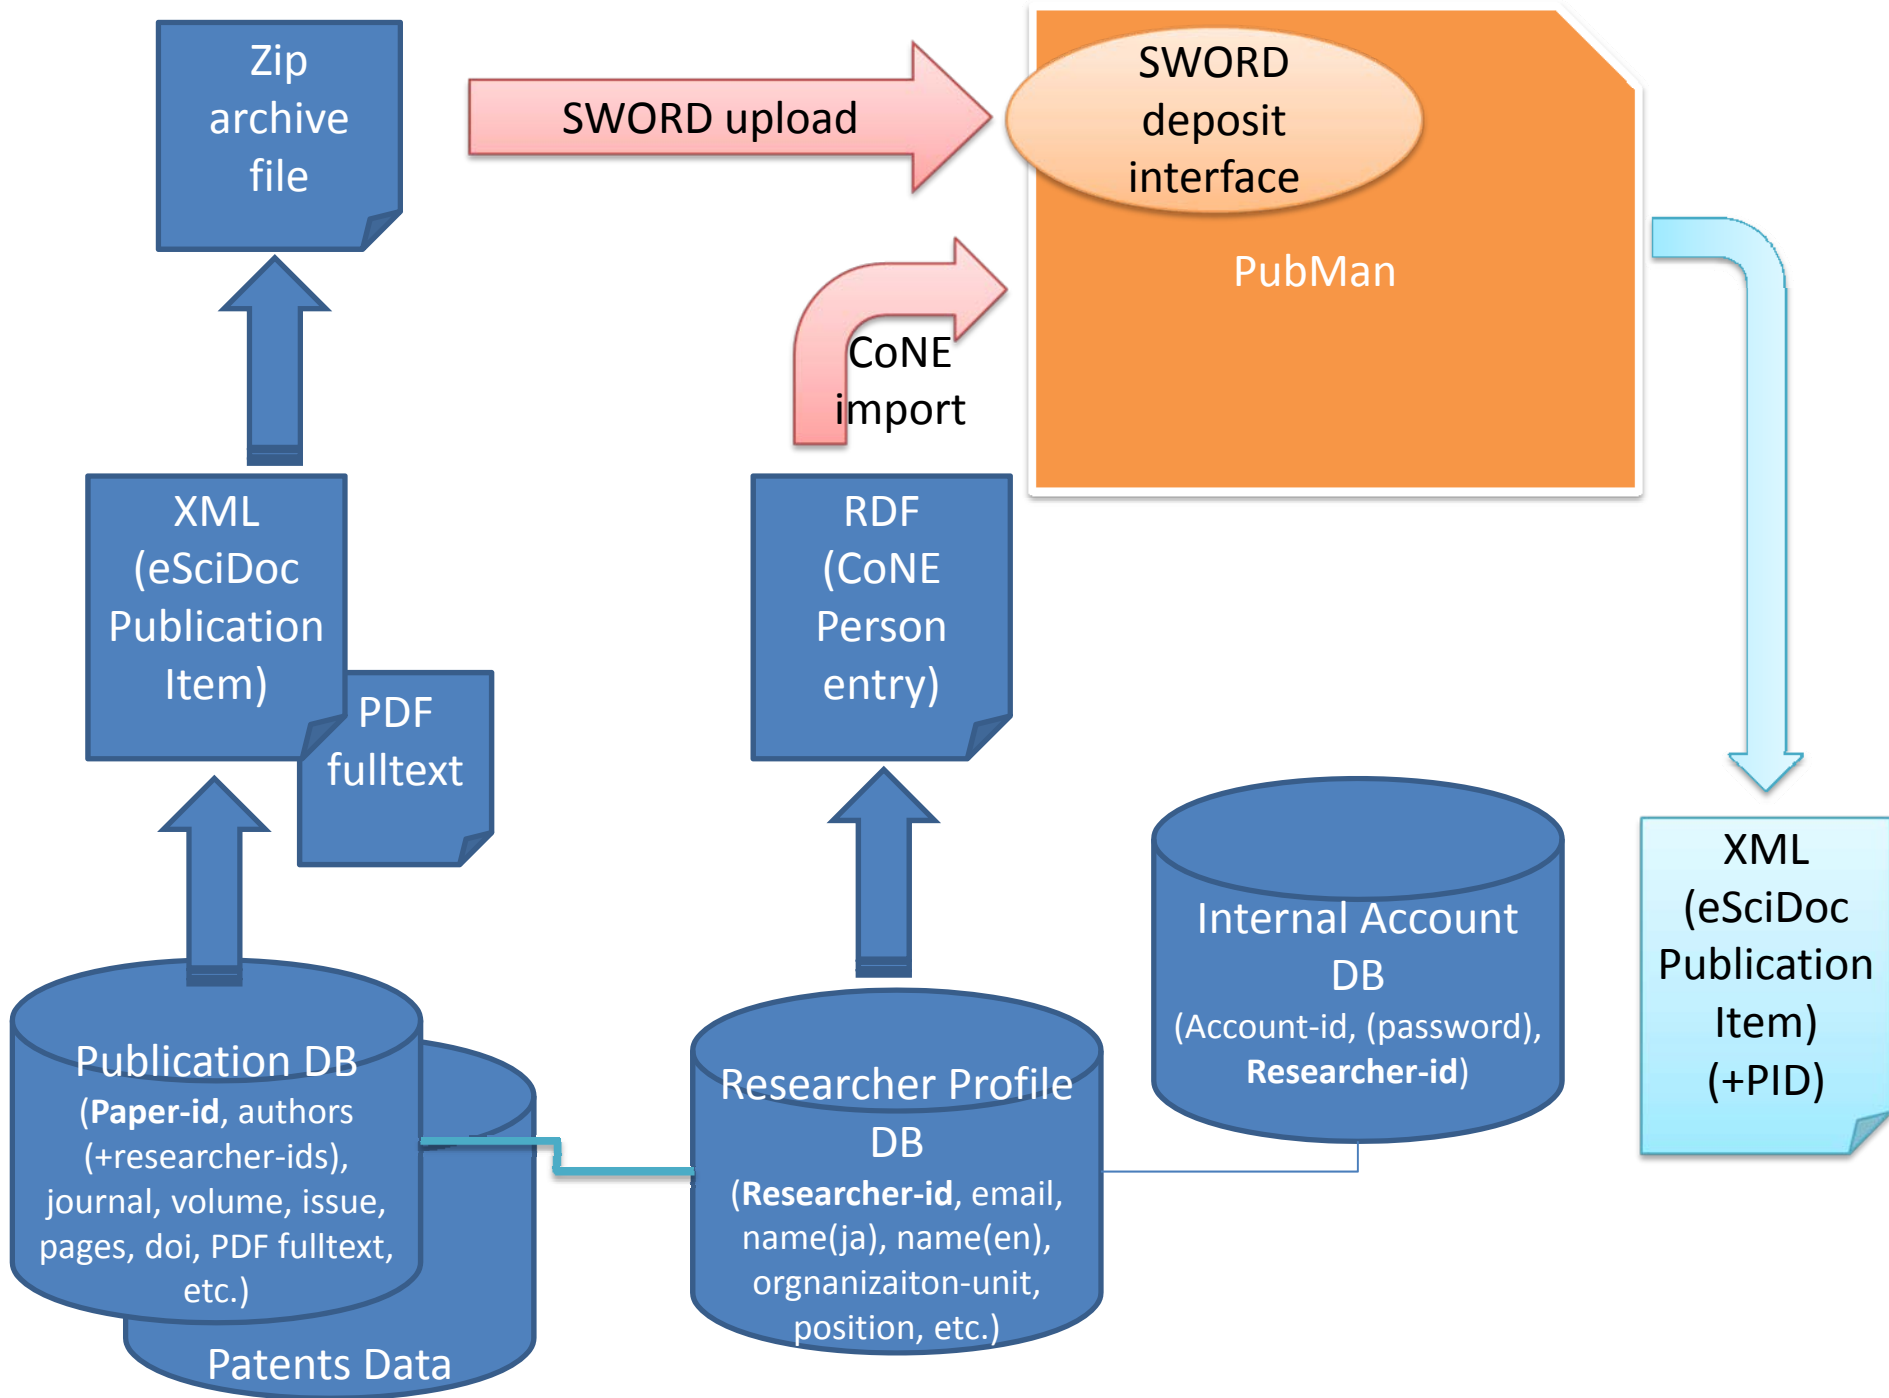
Zip archive file

SWORD upload

SWORD deposit interface

PubMan

CoNE import

XML (eSciDoc Publication Item)

PDF fulltext

RDF (CoNE Person entry)

XML (eSciDoc Publication Item) (+PID)

Internal Account DB (Account-id, (password), **Researcher-id**)

Publication DB (**Paper-id**, authors (+researcher-ids), journal, volume, issue, pages, doi, PDF fulltext, etc.)

Patents Data

Researcher Profile DB (**Researcher-id**, email, name(ja), name(en), orgnanizaiton-unit, position, etc.)